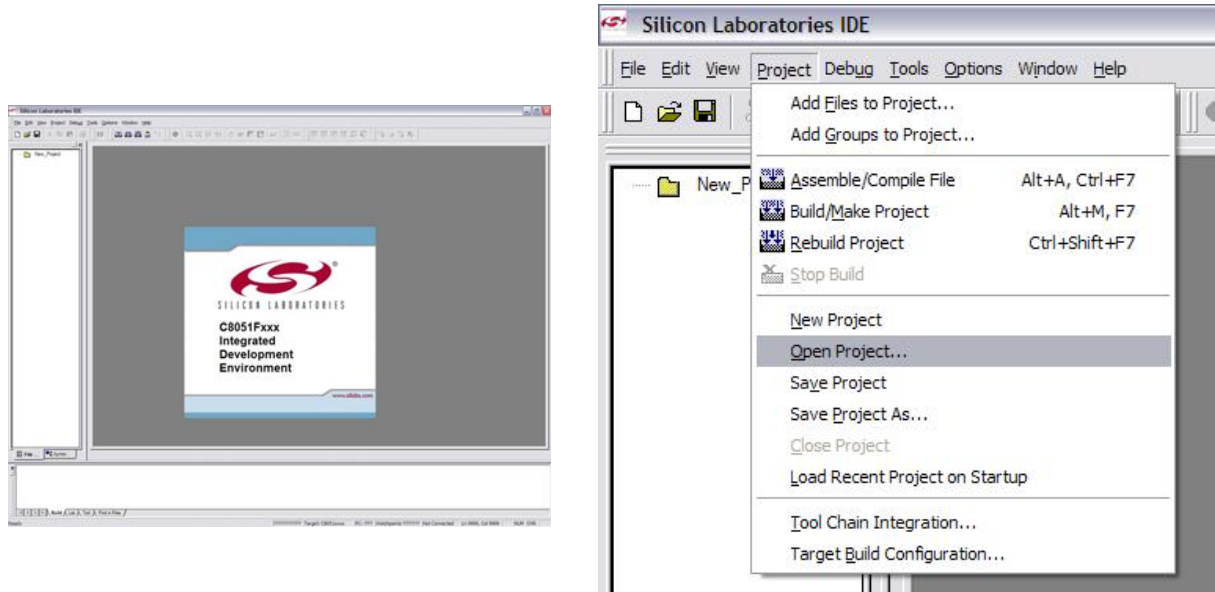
Silicon Laboratories IDE
File Edit View Project Debug Tools Options Window Help
New_Project
SILICON LABORATORIES
C8051Fxxx
Integrated
Development
Environment
www.silabs.com
Ready
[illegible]

Silicon Laboratories IDE
File Edit View Project Debug Tools Options Window Help
New_P
Add Files to Project...
Add Groups to Project...
Assemble/Compile File Alt+A, Ctrl+F7
Build/Make Project Alt+M, F7
Rebuild Project Ctrl+Shift+F7
Stop Build
New Project
Open Project...
Save Project
Save Project As...
Close Project
Load Recent Project on Startup
Tool Chain Integration...
Target Build Configuration...